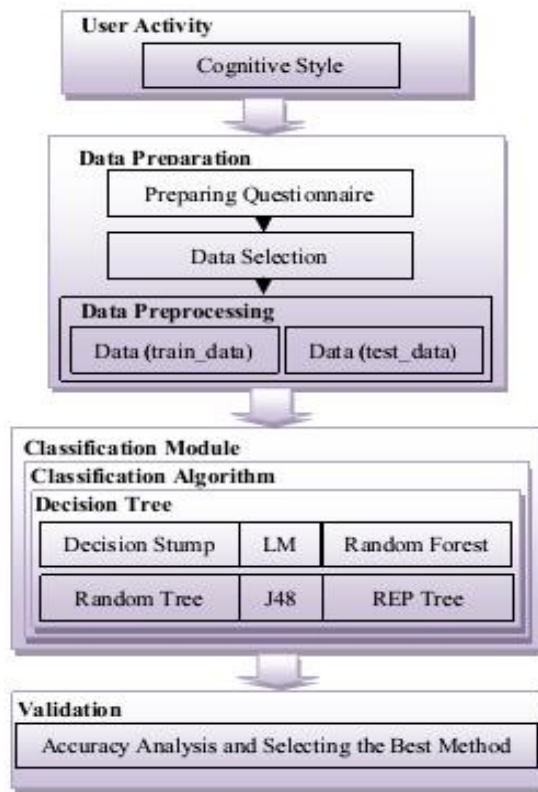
User Activity

Cognitive Style

Data Preparation

Preparing Questionnaire

Data Selection

Data Preprocessing

Data (train_data)

Data (test_data)

Classification Module

Classification Algorithm

Decision Tree

| Decision Stump | LM | Random Forest |
|---|---|---|
| Random Tree | J48 | REP Tree |

Validation

Accuracy Analysis and Selecting the Best Method